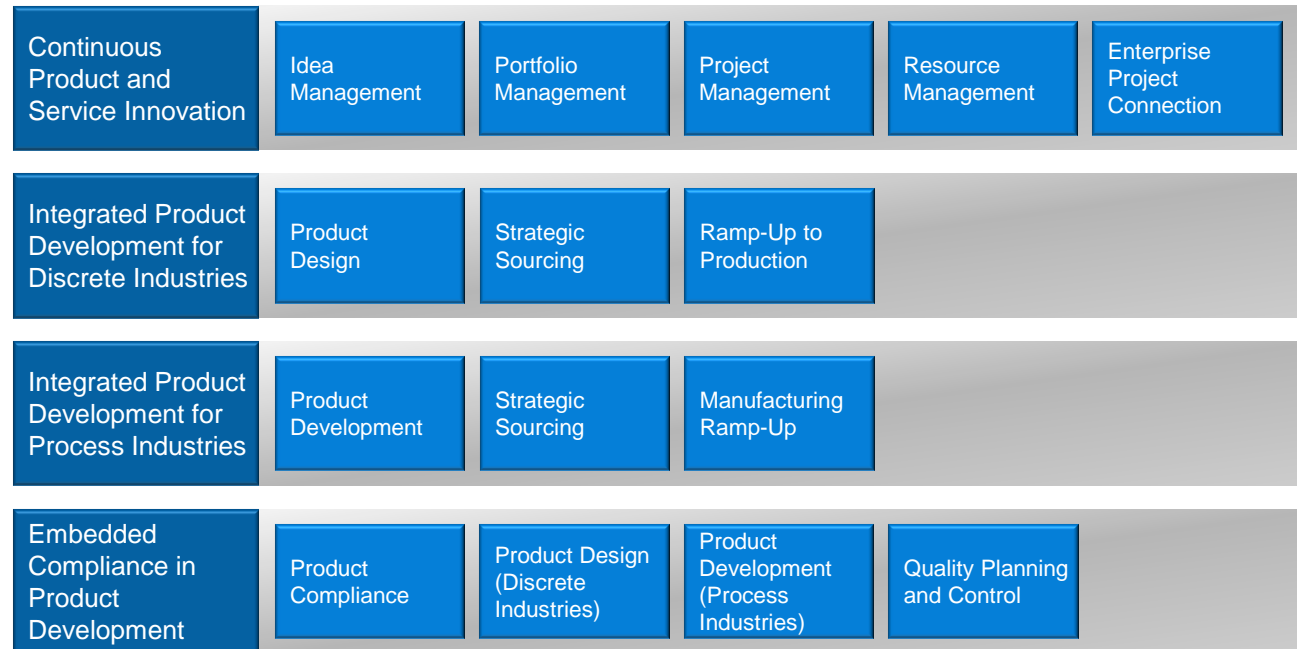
Continuous Product and Service Innovation

Idea Management

Portfolio Management

Project Management

Resource Management

Enterprise Project Connection

Integrated Product Development for Discrete Industries

Product Design

Strategic Sourcing

Ramp-Up to Production

Integrated Product Development for Process Industries

Product Development

Strategic Sourcing

Manufacturing Ramp-Up

Embedded Compliance in Product Development

Product Compliance

Product Design (Discrete Industries)

Product Development (Process Industries)

Quality Planning and Control